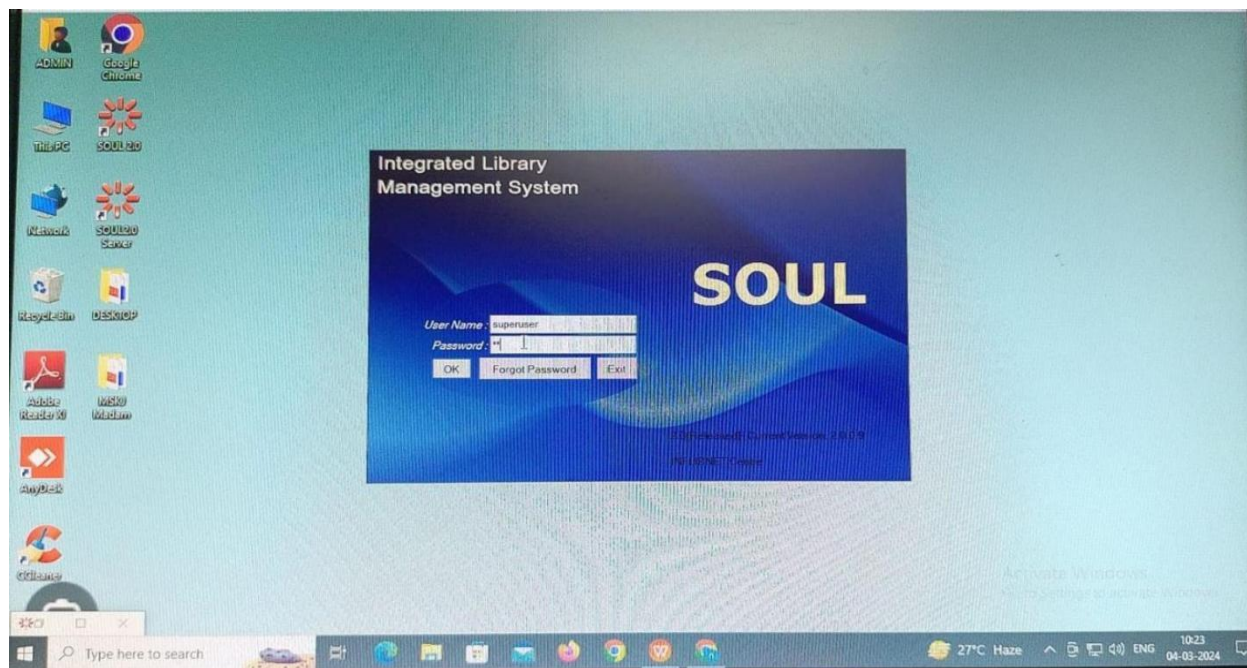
ADMIN

Google Chrome

This PC

SOUL2.0

Network

SOUL2.0 Server

Recycle Bin

DESKTOP

Adobe Reader XI

MSKU Madam

AnyDesk

CCleaner

Integrated Library Management System

SOUL

User Name : superuser

Password : **

OK

Forgot Password

Exit

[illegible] Current Version 2.0.0.9

INFLIBNET Centre

Activate Windows

Go to Settings to activate Windows.

Type here to search

27°C Haze

ENG

10:23

04-03-2024